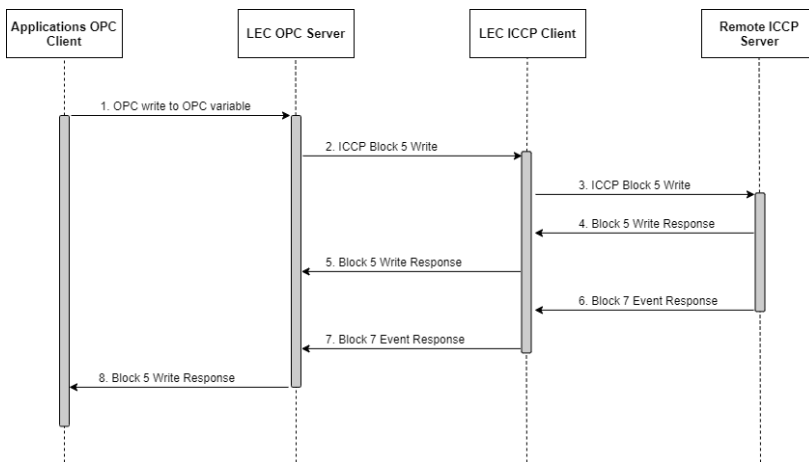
Applications OPC Client

LEC OPC Server

LEC ICCP Client

Remote ICCP Server

1. OPC write to OPC variable

2. ICCP Block 5 Write

3. ICCP Block 5 Write

4. Block 5 Write Response

5. Block 5 Write Response

6. Block 7 Event Response

7. Block 7 Event Response

8. Block 5 Write Response